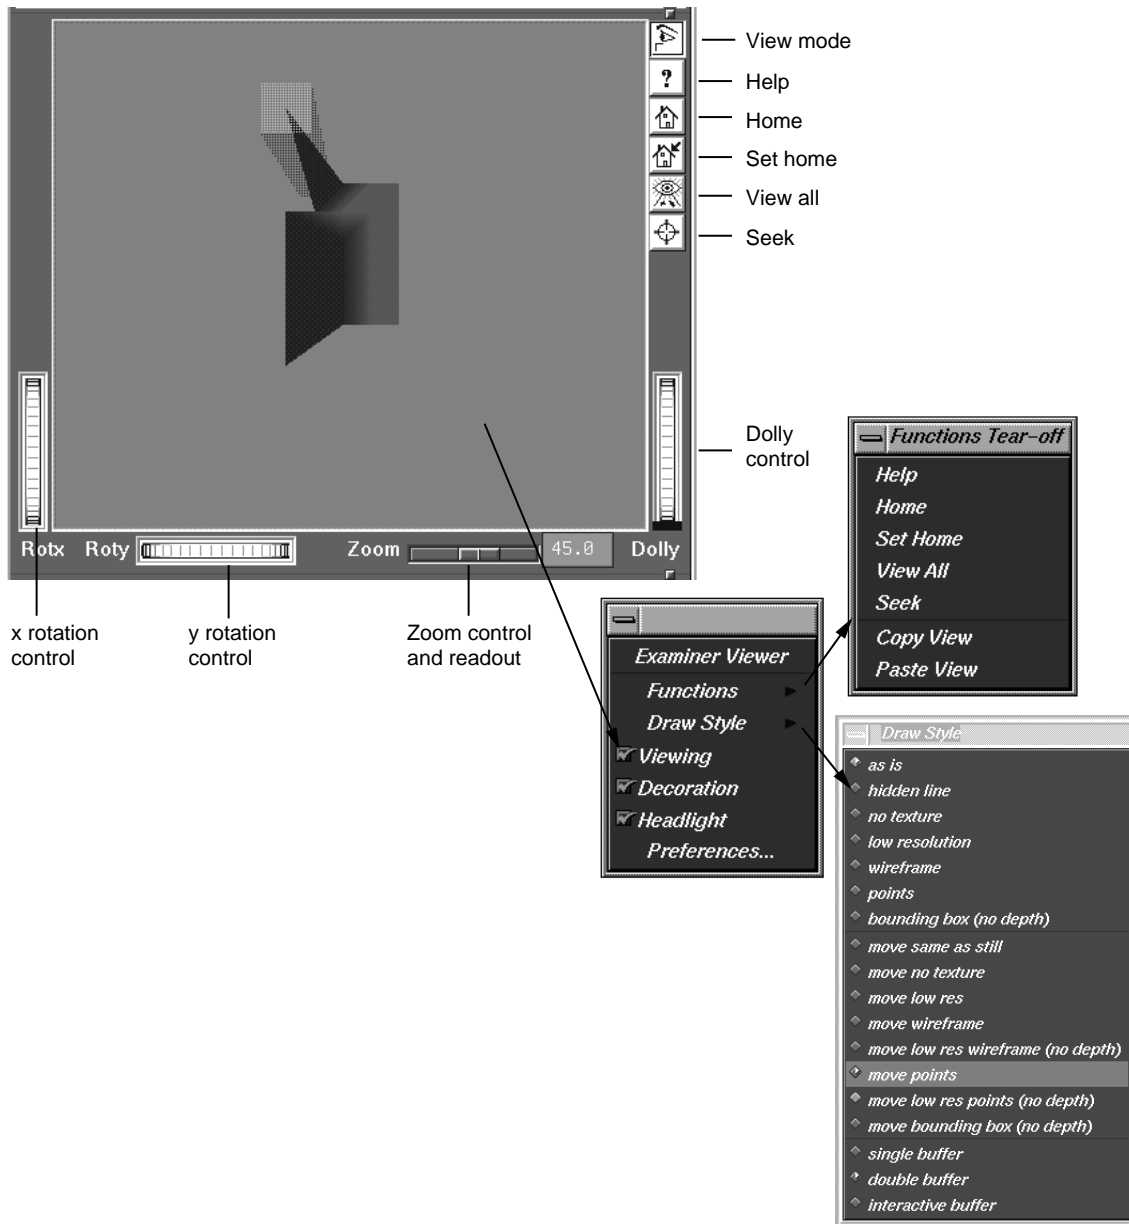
View mode
Help
Home
Set home
View all
Seek

Dolly control

Rotx Roty Zoom 45.0 Dolly

x rotation control

y rotation control

Zoom control and readout

Functions Tear-off
Help
Home
Set Home
View All
Seek
Copy View
Paste View

Examiner Viewer
Functions
Draw Style
Viewing
Decoration
Headlight
Preferences...

Draw Style
as is
hidden line
no texture
low resolution
wireframe
points
bounding box (no depth)
move same as still
move no texture
move low res
move wireframe
move low res wireframe (no depth)
move points
move low res points (no depth)
move bounding box (no depth)
single buffer
double buffer
interactive buffer